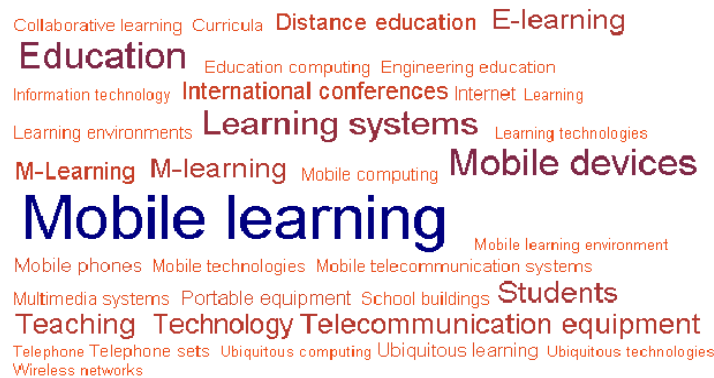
Collaborative learning Curricula Distance education E-learning
Education Education computing Engineering education
Information technology International conferences Internet Learning
Learning environments Learning systems Learning technologies
M-Learning M-learning Mobile computing Mobile devices
Mobile learning Mobile learning environment
Mobile phones Mobile technologies Mobile telecommunication systems
Multimedia systems Portable equipment School buildings Students
Teaching Technology Telecommunication equipment
Telephone Telephone sets Ubiquitous computing Ubiquitous learning Ubiquitous technologies
Wireless networks